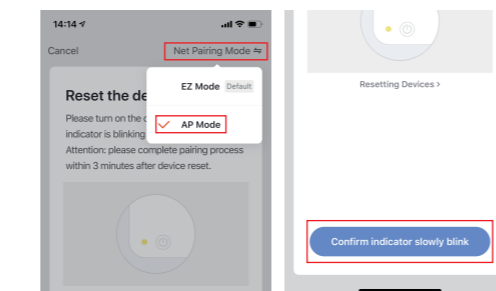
14:14

Cancel

Net Pairing Mode ⇋

EZ Mode Default

AP Mode

Reset the de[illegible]

Please turn on the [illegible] indicator is blinking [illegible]

Attention: please complete pairing process within 3 minutes after device reset.

Resetting Devices >

Confirm indicator slowly blink